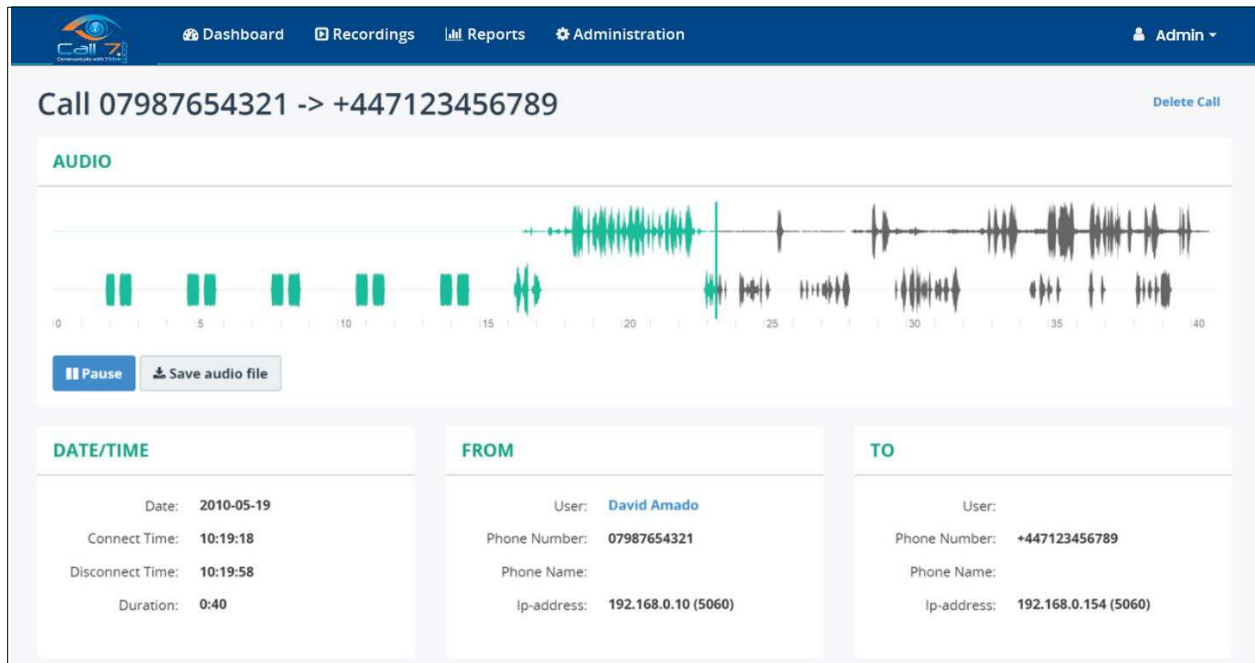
Call 7 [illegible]

Dashboard Recordings Reports Administration Admin

Call 07987654321 -> +447123456789

Delete Call

AUDIO

0 5 10 15 20 25 30 35 40

Pause Save audio file

DATE/TIME

Date: 2010-05-19
Connect Time: 10:19:18
Disconnect Time: 10:19:58
Duration: 0:40

FROM

User: David Amado
Phone Number: 07987654321
Phone Name:
Ip-address: 192.168.0.10 (5060)

TO

User:
Phone Number: +447123456789
Phone Name:
Ip-address: 192.168.0.154 (5060)